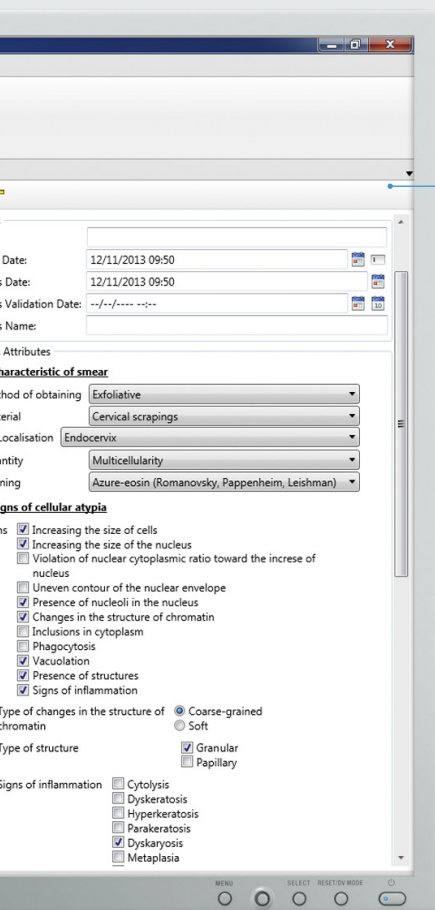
Date: 12/11/2013 09:50
s Date: 12/11/2013 09:50
s Validation Date: --/--/---- --:--
s Name:

Attributes

haracteristic of smear

hod of obtaining Exfoliative
erial Cervical scrapings
Localisation Endocervix
ntity Multicellularity
ning Azure-eosin (Romanovsky, Pappenheim, Leishman)

gns of cellular atypia

ns
☑ Increasing the size of cells
☑ Increasing the size of the nucleus
☐ Violation of nuclear cytoplasmic ratio toward the increse of nucleus
☐ Uneven contour of the nuclear envelope
☑ Presence of nucleoli in the nucleus
☑ Changes in the structure of chromatin
☐ Inclusions in cytoplasm
☐ Phagocytosis
☑ Vacuolation
☑ Presence of structures
☑ Signs of inflammation

Type of changes in the structure of chromatin
◉ Coarse-grained
○ Soft

Type of structure
☑ Granular
☐ Papillary

Signs of inflammation
☐ Cytolysis
☐ Dyskeratosis
☐ Hyperkeratosis
☐ Parakeratosis
☑ Dyskaryosis
☐ Metaplasia

MENU SELECT RESET/DV MODE